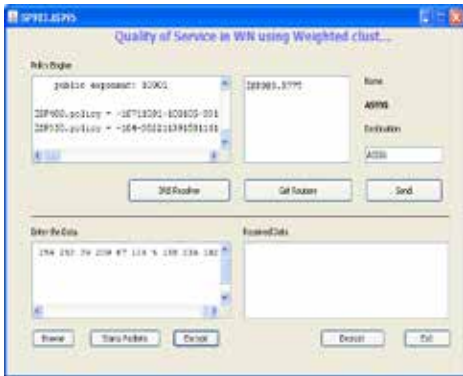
ISP913.AS795

Quality of Service in WN using Weighted clust...

Policy Engine

public exponent: 10001

ISP900.policy = -16715281-103605-331
ISP150.policy = -164-50121159155110]

ISP903.5777

Name

AS795

Destination

AS50

ISP Routers

Get Routers

Send

Enter the Data

154 252 39 238 67 119 % 158 236 182

Received Data

Browse

Trans Packets

Encrypt

Decrypt

Exit